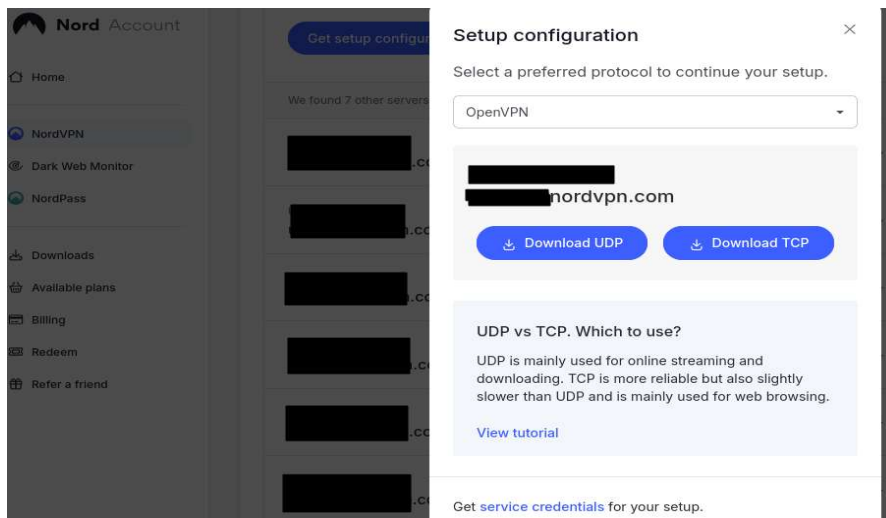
Nord Account

Home

NordVPN

Dark Web Monitor

NordPass

Downloads

Available plans

Billing

Redeem

Refer a friend

Get setup configur

We found 7 other servers

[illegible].co

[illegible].co

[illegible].co

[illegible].co

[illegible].co

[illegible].co

Setup configuration

×

Select a preferred protocol to continue your setup.

OpenVPN

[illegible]

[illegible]nordvpn.com

Download UDP

Download TCP

UDP vs TCP. Which to use?

UDP is mainly used for online streaming and downloading. TCP is more reliable but also slightly slower than UDP and is mainly used for web browsing.

View tutorial

Get service credentials for your setup.